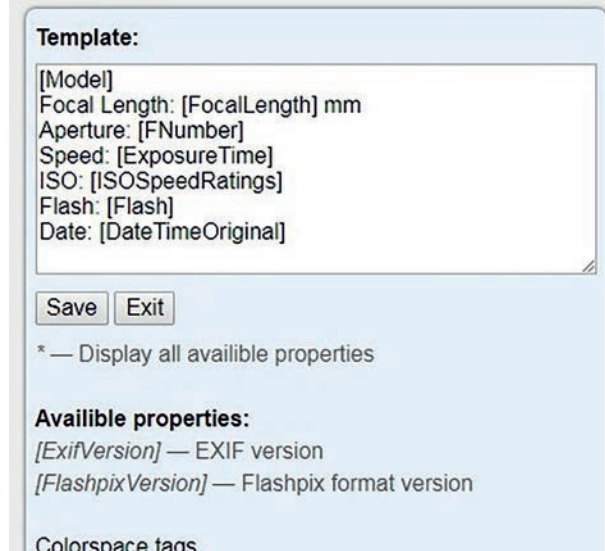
Template:

[Model]
Focal Length: [FocalLength] mm
Aperture: [FNumber]
Speed: [ExposureTime]
ISO: [ISOSpeedRatings]
Flash: [Flash]
Date: [DateTimeOriginal]

Save Exit

* — Display all availible properties

Availible properties:
[ExifVersion] — EXIF version
[FlashpixVersion] — Flashpix format version

Colorspace tags